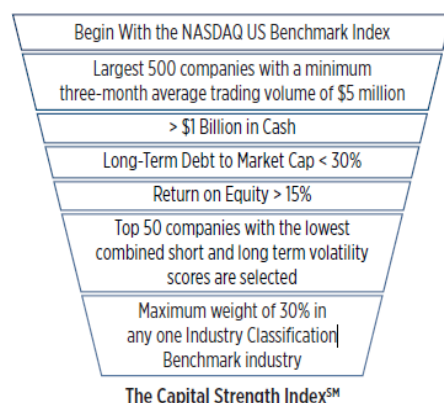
Begin With the NASDAQ US Benchmark Index

Largest 500 companies with a minimum three-month average trading volume of $5 million

> $1 Billion in Cash

Long-Term Debt to Market Cap < 30%

Return on Equity > 15%

Top 50 companies with the lowest combined short and long term volatility scores are selected

Maximum weight of 30% in any one Industry Classification Benchmark industry

The Capital Strength Index$^{SM}$